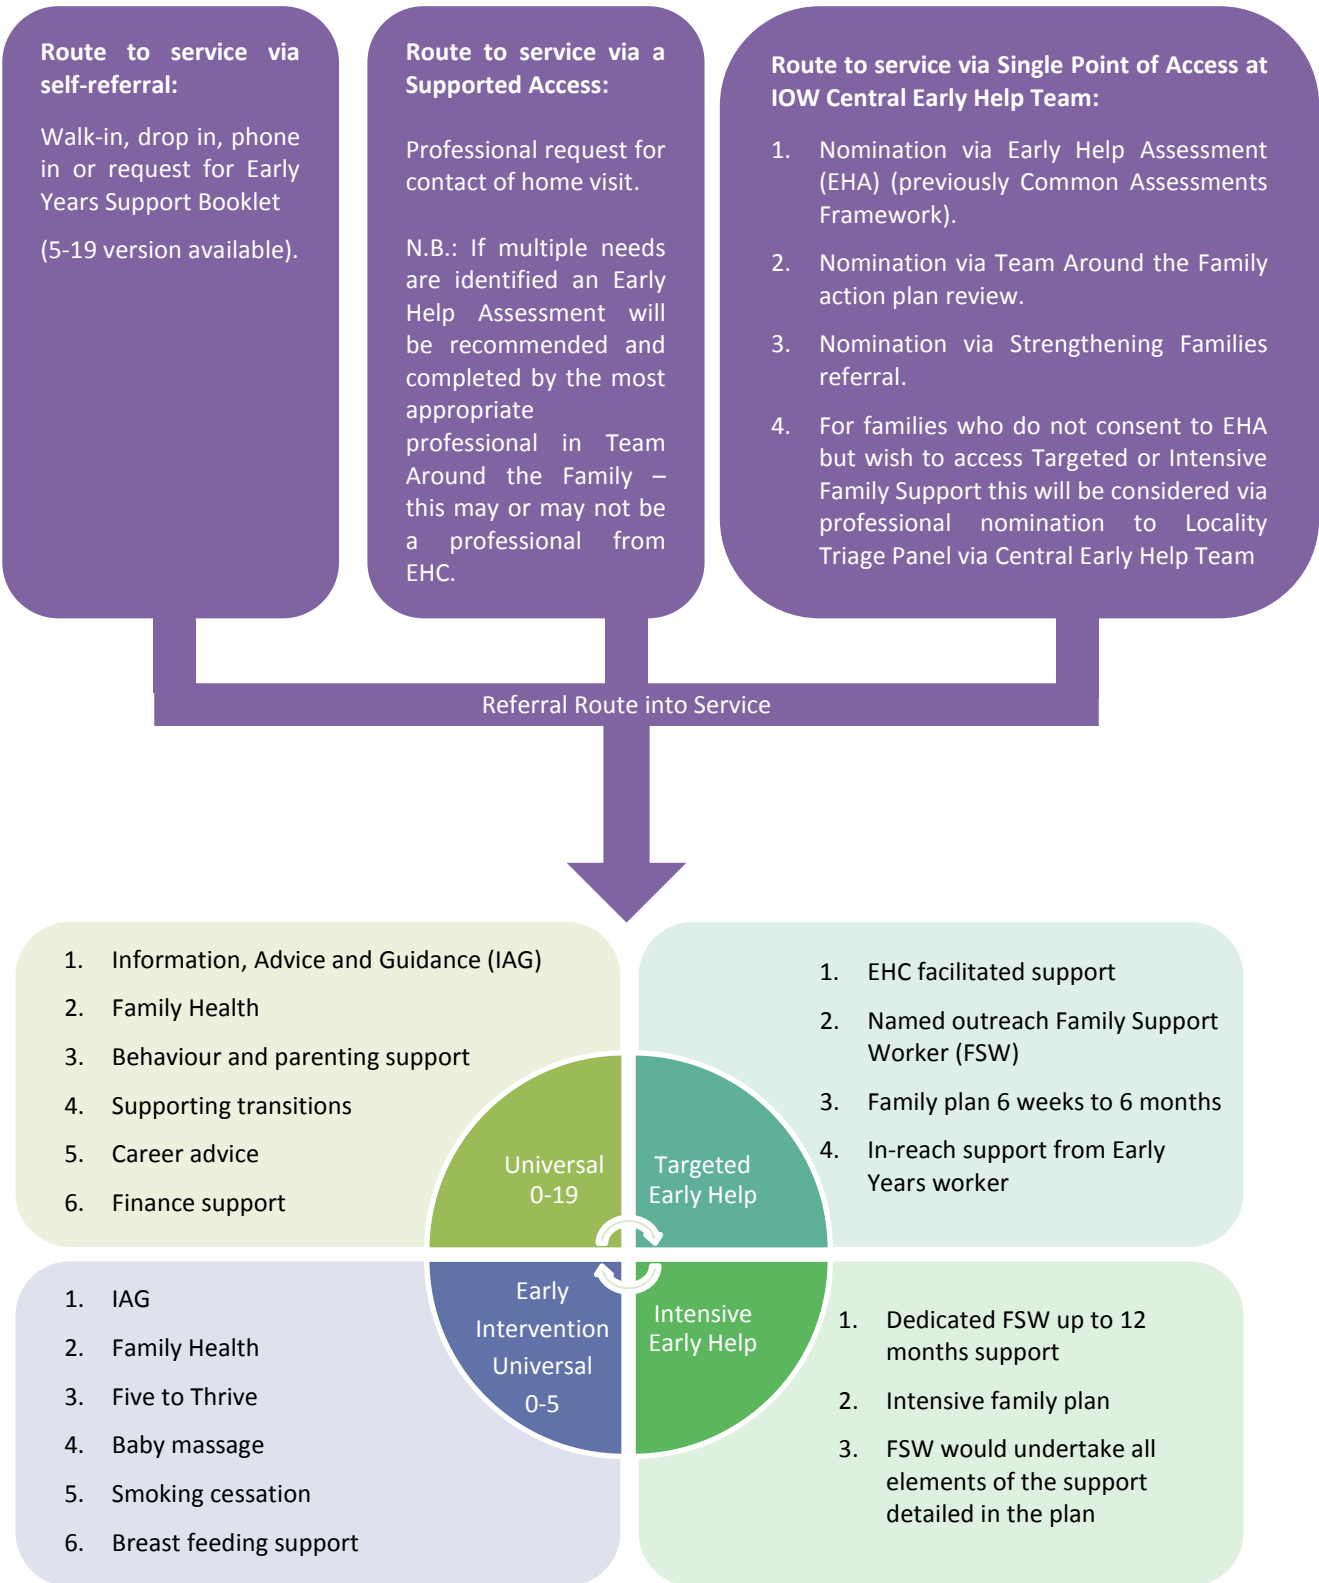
**Route to service via self-referral:**

Walk-in, drop in, phone in or request for Early Years Support Booklet

(5-19 version available).

**Route to service via a Supported Access:**

Professional request for contact of home visit.

N.B.: If multiple needs are identified an Early Help Assessment will be recommended and completed by the most appropriate professional in Team Around the Family – this may or may not be a professional from EHC.

**Route to service via Single Point of Access at IOW Central Early Help Team:**

1. Nomination via Early Help Assessment (EHA) (previously Common Assessments Framework).
2. Nomination via Team Around the Family action plan review.
3. Nomination via Strengthening Families referral.
4. For families who do not consent to EHA but wish to access Targeted or Intensive Family Support this will be considered via professional nomination to Locality Triage Panel via Central Early Help Team

Referral Route into Service

1. Information, Advice and Guidance (IAG)
2. Family Health
3. Behaviour and parenting support
4. Supporting transitions
5. Career advice
6. Finance support

Universal 0-19

Targeted Early Help

1. EHC facilitated support
2. Named outreach Family Support Worker (FSW)
3. Family plan 6 weeks to 6 months
4. In-reach support from Early Years worker

Early Intervention Universal 0-5

Intensive Early Help

1. IAG
2. Family Health
3. Five to Thrive
4. Baby massage
5. Smoking cessation
6. Breast feeding support

1. Dedicated FSW up to 12 months support
2. Intensive family plan
3. FSW would undertake all elements of the support detailed in the plan